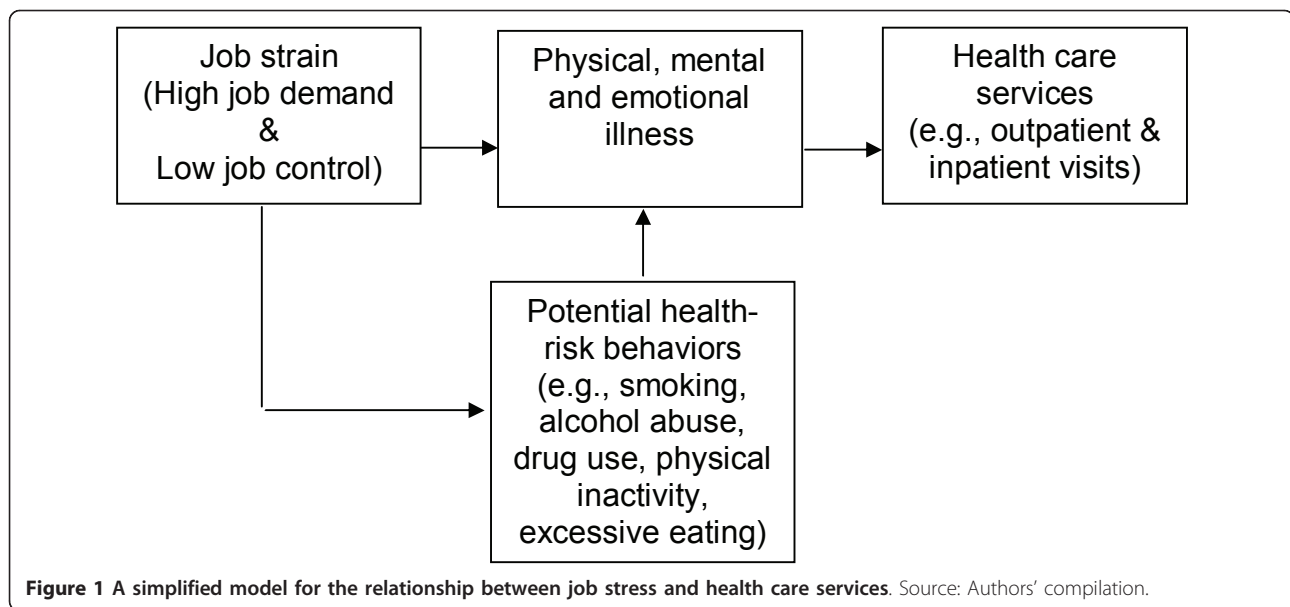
Job strain
(High job demand
&
Low job control)

Physical, mental and emotional illness

Health care services
(e.g., outpatient & inpatient visits)

Potential health-risk behaviors
(e.g., smoking, alcohol abuse, drug use, physical inactivity, excessive eating)

**Figure 1 A simplified model for the relationship between job stress and health care services**. Source: Authors' compilation.